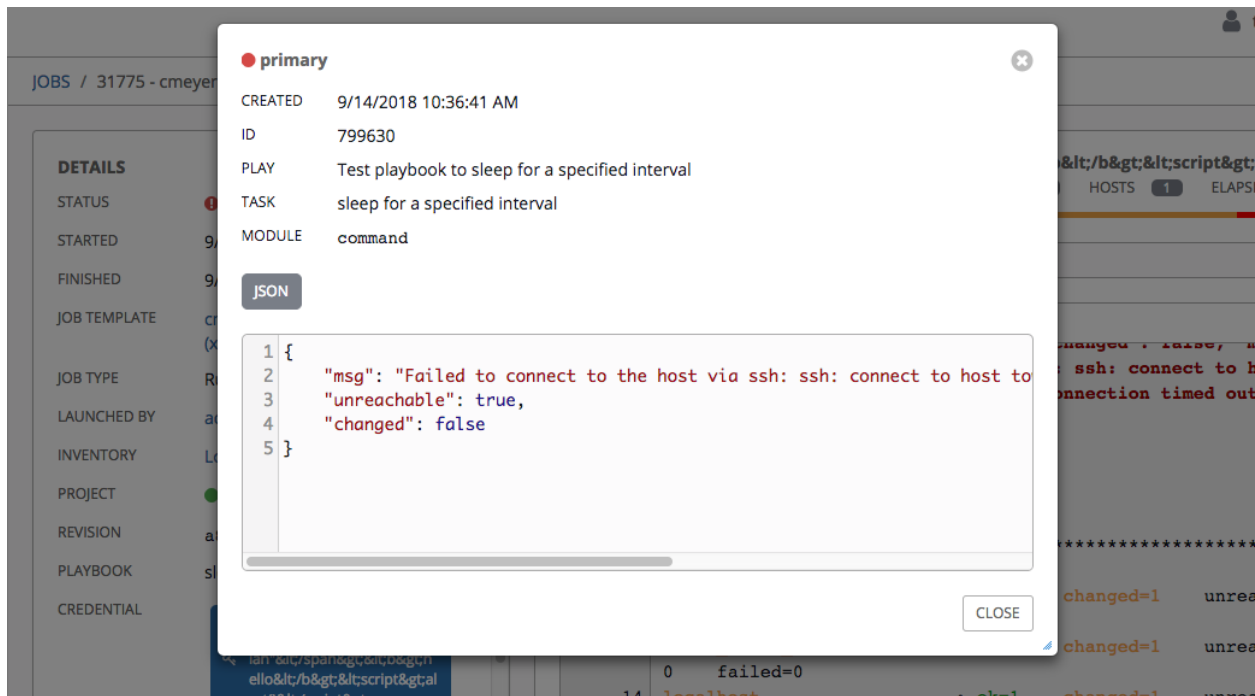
JOBS / 31775 - cmeyer

DETAILS
STATUS
STARTED 9/
FINISHED 9/
JOB TEMPLATE cr (x
JOB TYPE Ru
LAUNCHED BY ac
INVENTORY Lo
PROJECT
REVISION a
PLAYBOOK sl
CREDENTIAL

lan"&lt;/span&gt;&lt;b&gt;h ello&lt;/b&gt;&lt;script&gt;al

o&lt;/b&gt;&lt;script&gt;
HOSTS 1 ELAPS

changed": false, "
: ssh: connect to h
onnection timed out

********************
changed=1 unrea
changed=1 unrea
0 failed=0
14

primary
CREATED 9/14/2018 10:36:41 AM
ID 799630
PLAY Test playbook to sleep for a specified interval
TASK sleep for a specified interval
MODULE command

JSON

1 {
2 "msg": "Failed to connect to the host via ssh: ssh: connect to host to
3 "unreachable": true,
4 "changed": false
5 }

CLOSE